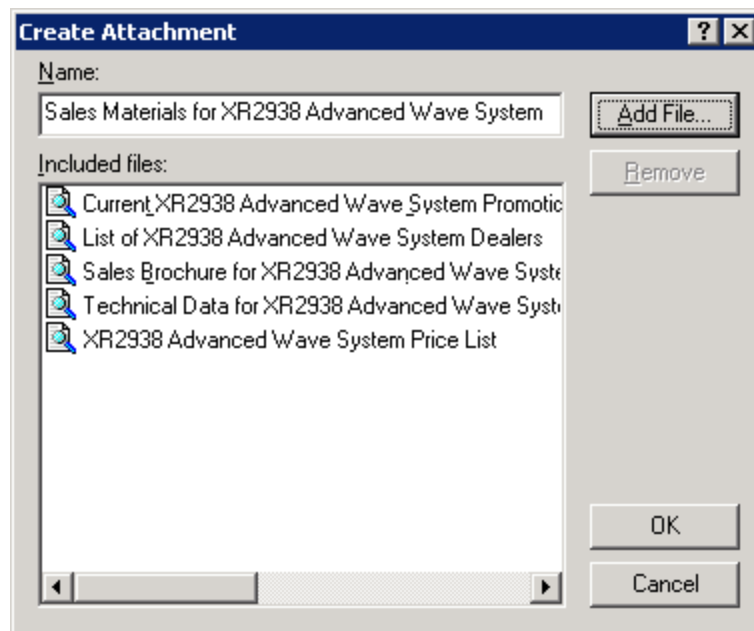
Create Attachment

?

Name:

Sales Materials for XR2938 Advanced Wave System

Add File...

Included files:

Remove

Current XR2938 Advanced Wave System Promotic

List of XR2938 Advanced Wave System Dealers

Sales Brochure for XR2938 Advanced Wave Syste

Technical Data for XR2938 Advanced Wave Syst

XR2938 Advanced Wave System Price List

OK

Cancel